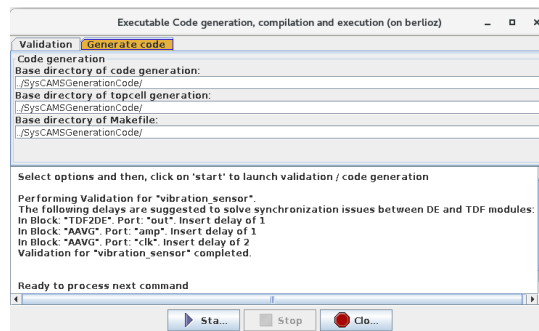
Executable Code generation, compilation and execution (on berlioz)

Validation | Generate code

Code generation
Base directory of code generation:
../SysCAMSGenerationCode/
Base directory of topcell generation:
../SysCAMSGenerationCode/
Base directory of Makefile:
../SysCAMSGenerationCode/

Select options and then, click on 'start' to launch validation / code generation

Performing Validation for "vibration_sensor".
The following delays are suggested to solve synchronization issues between DE and TDF modules:
In Block: "TDF2DE". Port: "out". Insert delay of 1
In Block: "AAVG". Port: "amp". Insert delay of 1
In Block: "AAVG". Port: "clk". Insert delay of 2
Validation for "vibration_sensor" completed.

Ready to process next command

Sta... | Stop | Clo...